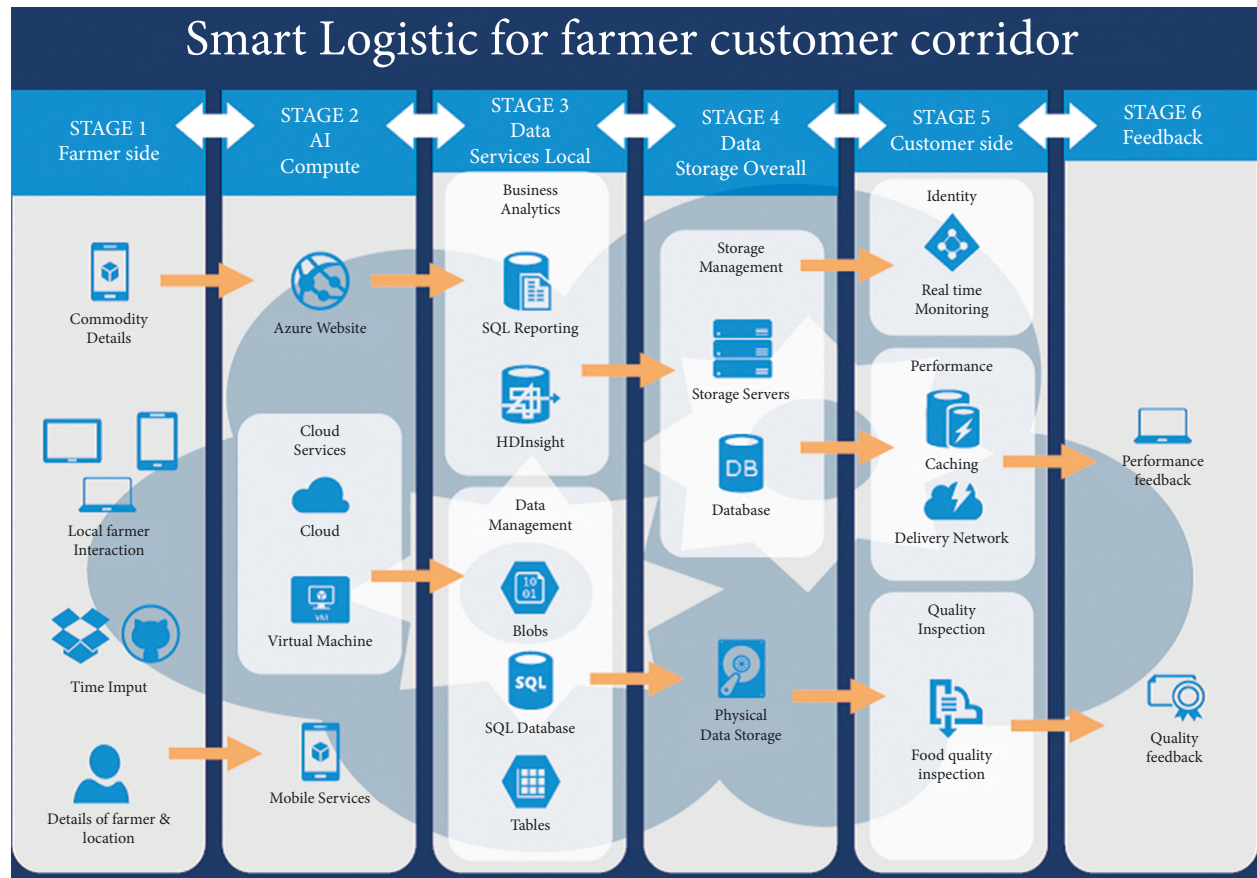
Smart Logistic for farmer customer corridor

STAGE 1
Farmer side

Commodity Details

Local farmer Interaction

Time Imput

Details of farmer & location

STAGE 2
AI
Compute

Azure Website

Cloud Services

Cloud

VM

Virtual Machine

Mobile Services

STAGE 3
Data
Services Local

Business Analytics

SQL Reporting

HDInsight

Data Management

10
01

Blobs

SQL

SQL Database

Tables

STAGE 4
Data
Storage Overall

Storage Management

Storage Servers

DB

Database

Physical Data Storage

STAGE 5
Customer side

Identity

Real time Monitoring

Performance

Caching

Delivery Network

Quality Inspection

Food quality inspection

STAGE 6
Feedback

Performance feedback

Quality feedback